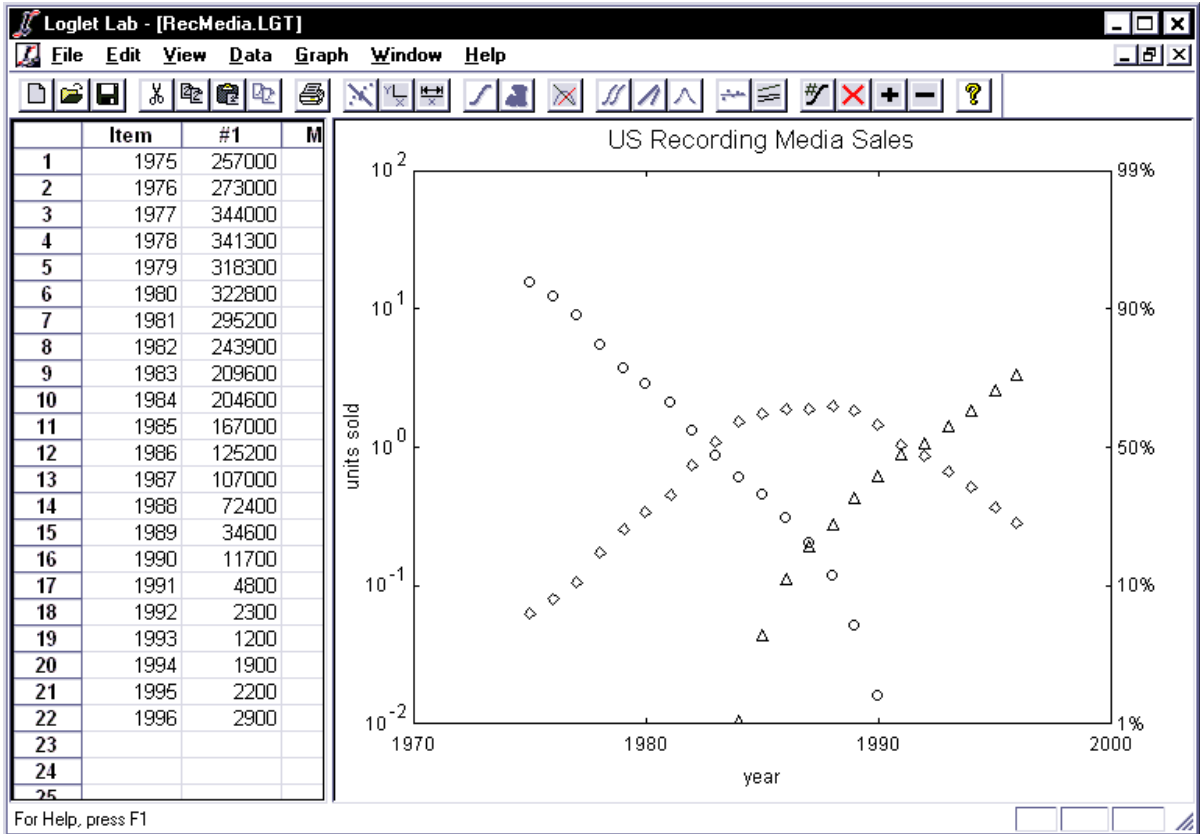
Loglet Lab - [RecMedia.LGT]

File Edit View Data Graph Window Help

| | Item | #1 | M |
|---|---|---|---|
| 1 | 1975 | 257000 | |
| 2 | 1976 | 273000 | |
| 3 | 1977 | 344000 | |
| 4 | 1978 | 341300 | |
| 5 | 1979 | 318300 | |
| 6 | 1980 | 322800 | |
| 7 | 1981 | 295200 | |
| 8 | 1982 | 243900 | |
| 9 | 1983 | 209600 | |
| 10 | 1984 | 204600 | |
| 11 | 1985 | 167000 | |
| 12 | 1986 | 125200 | |
| 13 | 1987 | 107000 | |
| 14 | 1988 | 72400 | |
| 15 | 1989 | 34600 | |
| 16 | 1990 | 11700 | |
| 17 | 1991 | 4800 | |
| 18 | 1992 | 2300 | |
| 19 | 1993 | 1200 | |
| 20 | 1994 | 1900 | |
| 21 | 1995 | 2200 | |
| 22 | 1996 | 2900 | |
| 23 | | | |
| 24 | | | |
| 25 | | | |

US Recording Media Sales

$10^2$

$10^1$

$10^0$

$10^{-1}$

$10^{-2}$

units sold

99%

90%

50%

10%

1%

1970 1980 1990 2000

year

For Help, press F1